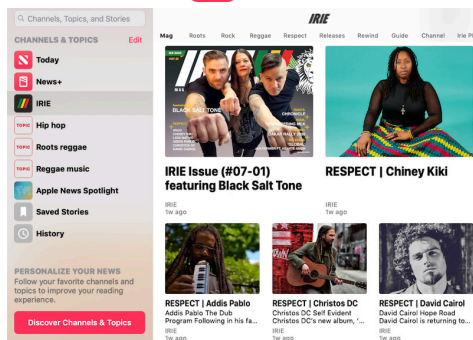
Channels, Topics, and Stories

CHANNELS & TOPICS Edit

Today

News+

IRIE

Hip hop

Roots reggae

Reggae music

Apple News Spotlight

Saved Stories

History

PERSONALIZE YOUR NEWS
Follow your favorite channels and topics to improve your reading experience.

Discover Channels & Topics

IRIE

Mag Roots Rock Reggae Respect Releases Rewind Guide Channel Irie P

BLACK SALT TONE

IRIE Issue (#07-01) featuring Black Salt Tone
IRIE
1w ago

RESPECT | Chiney Kiki
IRIE
1w ago

RESPECT | Addis Pablo
Addis Pablo The Dub Program Following in his fat...
IRIE
1w ago

RESPECT | Christos DC
Christos DC Self Evident Christos DC's new album, '...
IRIE
1w ago

RESPECT | David Cairol
David Cairol Hope Road David Cairol is returning to...
IRIE
1w ago